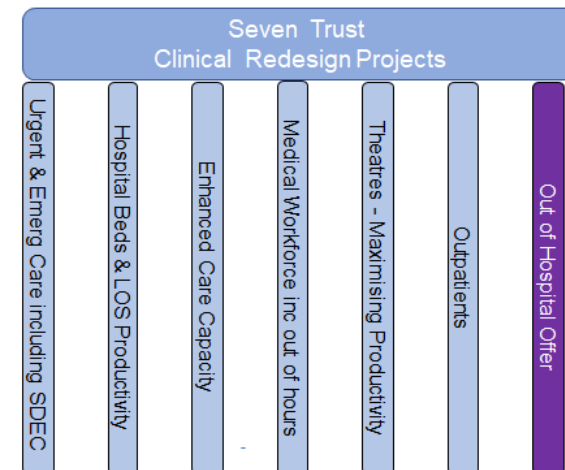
Seven Trust
Clinical Redesign Projects

Urgent & Emerg Care including SDEC

Hospital Beds & LOS Productivity

Enhanced Care Capacity

Medical Workforce inc out of hours

Theatres - Maximising Productivity

Outpatients

Out of Hospital Offer